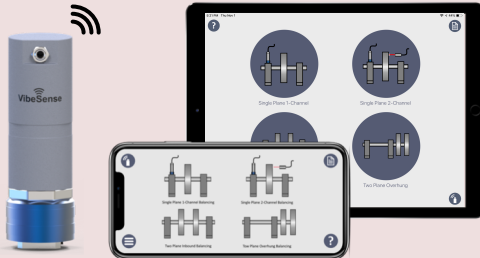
VibeSense

Single Plane 1-Channel

Single Plane 2-Channel

Two Plane Overhung

Single Plane 1-Channel Balancing

Single Plane 2-Channel Balancing

Two Plane Inboard Balancing

Two Plane Overhung Balancing